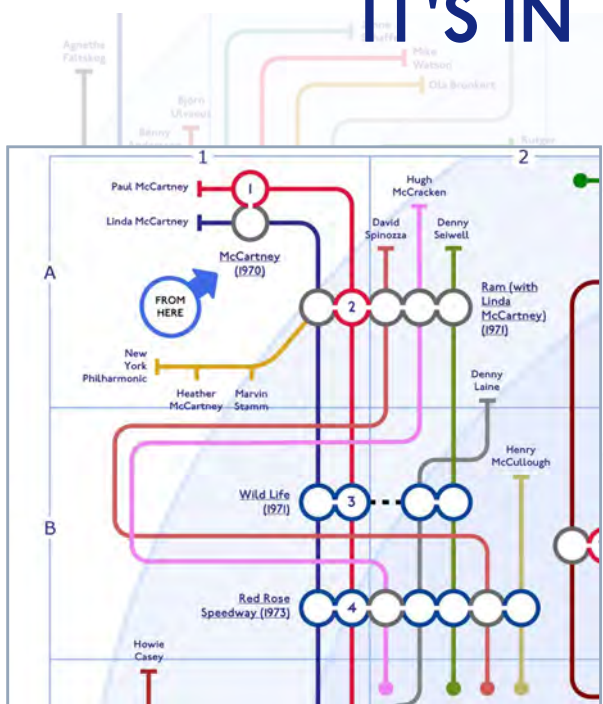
IT'S IN

Agnetha Fältskog
Björn Ulvaeus
Benny Andersson
Mike Watson
Ola Brunkert

1
2

A
B

Paul McCartney
1
Linda McCartney
McCartney (1970)
FROM HERE
Hugh McCracken
David Spinozza
Denny Seiwell
2
Ram (with Linda McCartney) (1971)
New York Philharmonic
Heather McCartney
Marvin Stamm
Denny Laine
Henry McCullough
Wild Life (1971)
3
Red Rose Speedway (1973)
4
Howie Casey